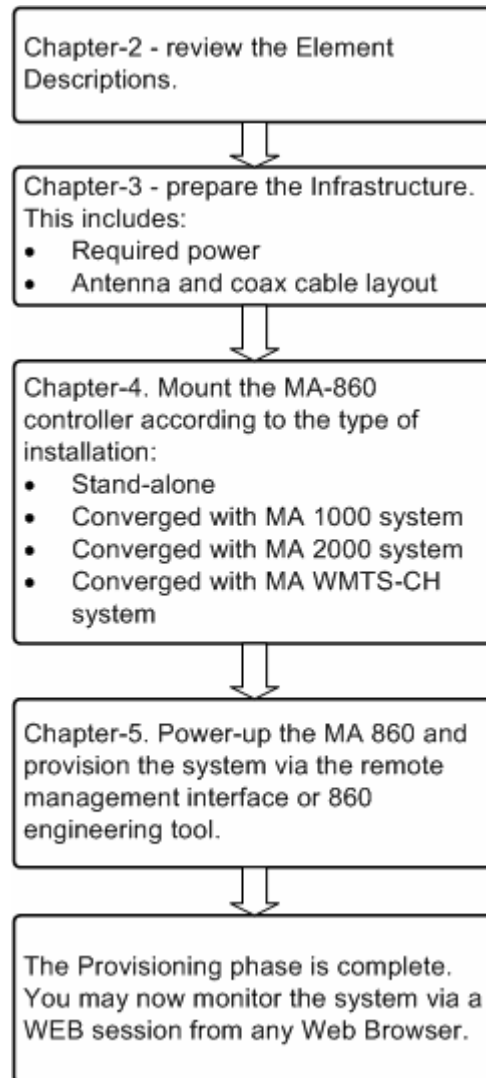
Chapter-2 - review the Element Descriptions.

Chapter-3 - prepare the Infrastructure. This includes:
- Required power
- Antenna and coax cable layout

Chapter-4. Mount the MA-860 controller according to the type of installation:
- Stand-alone
- Converged with MA 1000 system
- Converged with MA 2000 system
- Converged with MA WMTS-CH system

Chapter-5. Power-up the MA 860 and provision the system via the remote management interface or 860 engineering tool.

The Provisioning phase is complete. You may now monitor the system via a WEB session from any Web Browser.